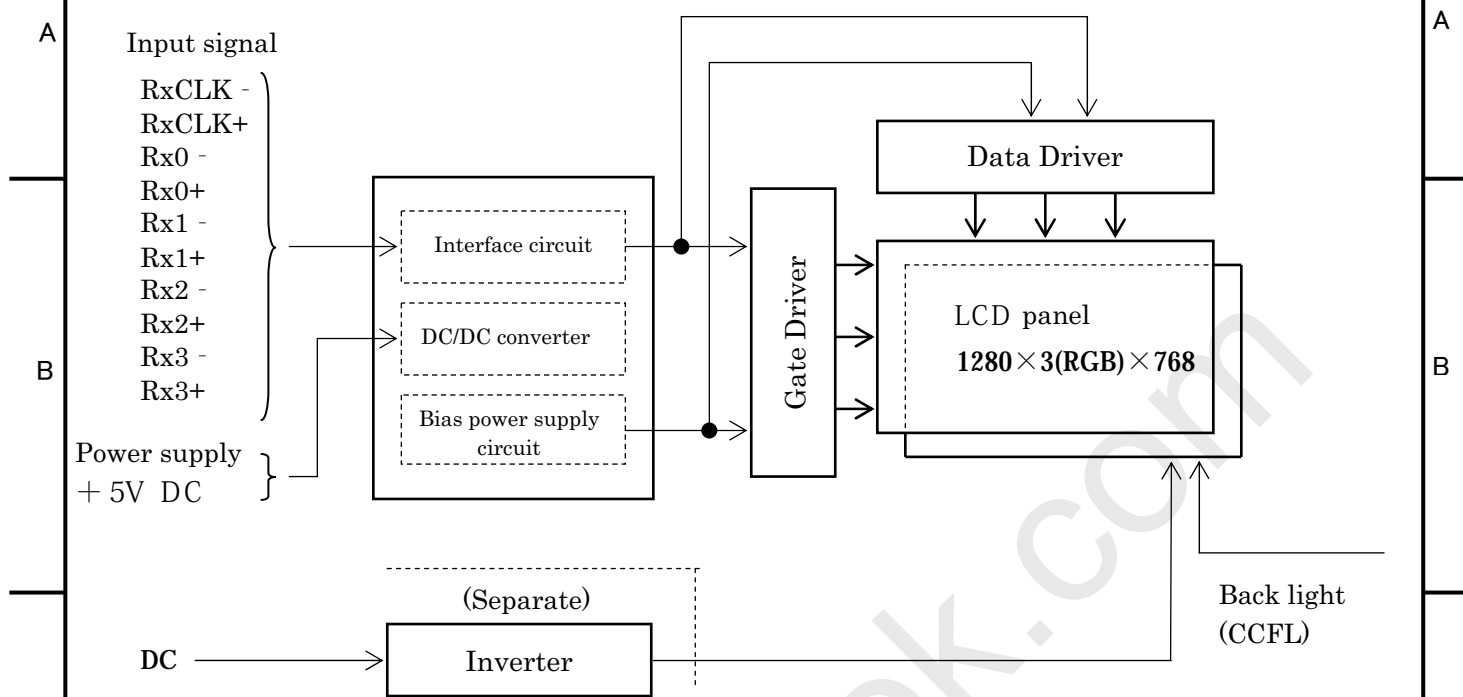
A

A

Input signal

RxCLK -
RxCLK+
Rx0 -
Rx0+
Rx1 -
Rx1+
Rx2 -
Rx2+
Rx3 -
Rx3+

Power supply
+ 5V DC

Interface circuit

DC/DC converter

Bias power supply circuit

Data Driver

Gate Driver

LCD panel
$1280 \times 3(RGB) \times 768$

B

B

(Separate)

DC

Inverter

Back light
(CCFL)